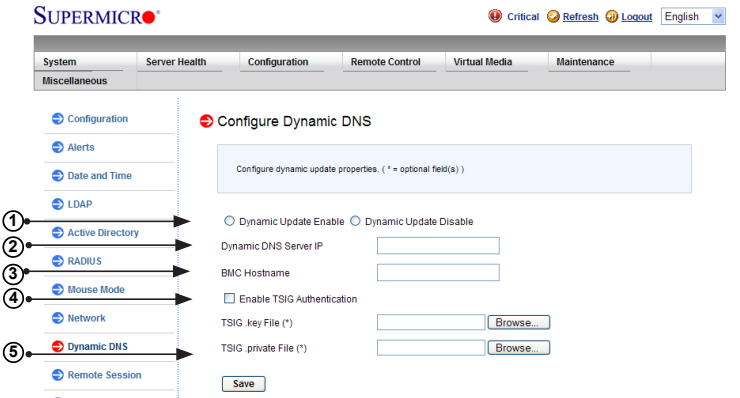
SUPERMICRO®

Critical Refresh Logout English

System Server Health Configuration Remote Control Virtual Media Maintenance
Miscellaneous

Configuration
Alerts
Date and Time
LDAP
Active Directory
RADIUS
Mouse Mode
Network
Dynamic DNS
Remote Session

Configure Dynamic DNS

Configure dynamic update properties. ( * = optional field(s) )

1
2
3
4
5

Dynamic Update Enable Dynamic Update Disable

Dynamic DNS Server IP

BMC Hostname

Enable TSIG Authentication

TSIG .key File (*) Browse...

TSIG .private File (*) Browse...

Save